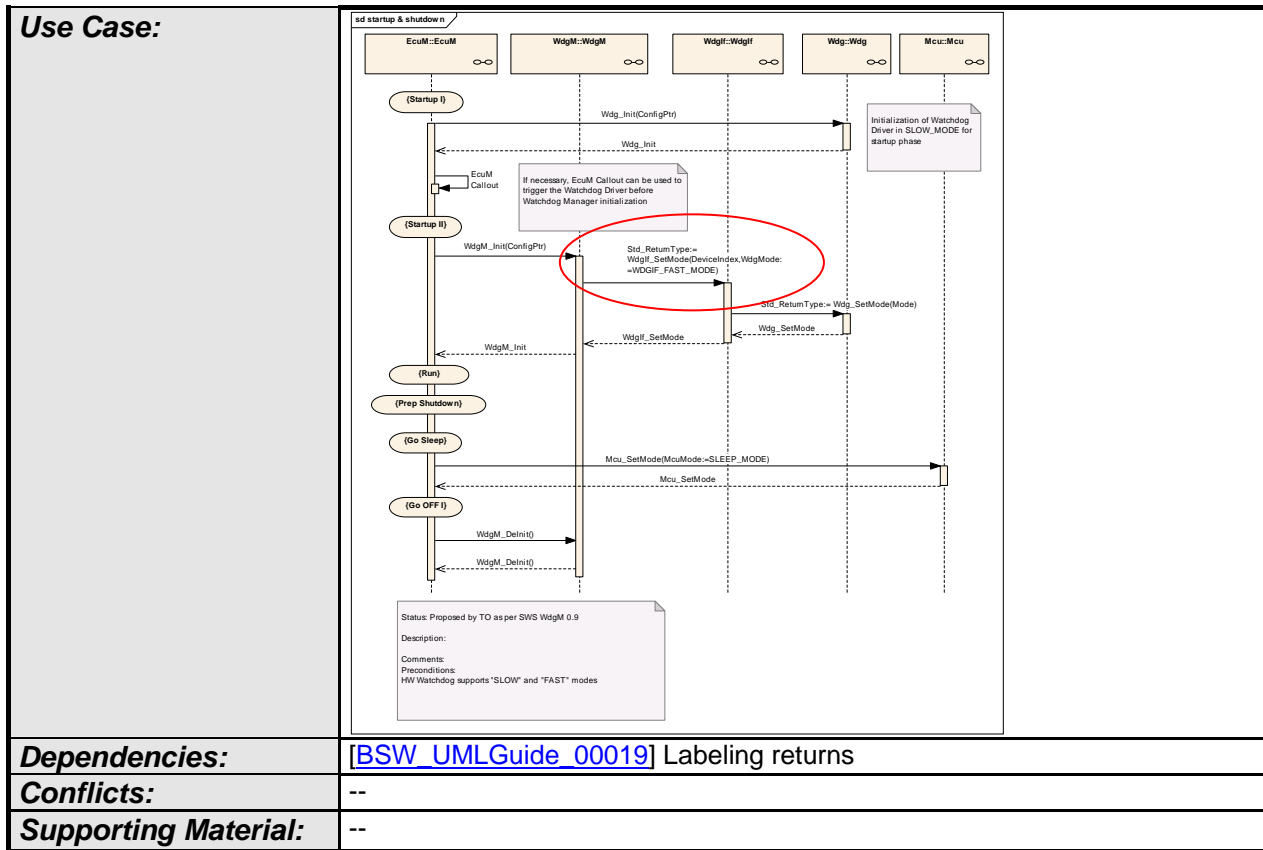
| Use Case: | sd startup & shutdown<br>EcuM::EcuM<br>WdgM::WdgM<br>WdgIf::WdgIf<br>Wdg::Wdg<br>Mcu::Mcu<br>(Startup I)<br>Wdg_Init(ConfigPtr)<br>Initialization of Watchdog Driver in SLOW_MODE for startup phase<br>Wdg_Init<br>EcuM Callout<br>If necessary, EcuM Callout can be used to trigger the Watchdog Driver before Watchdog Manager initialization<br>(Startup II)<br>WdgM_Init(ConfigPtr)<br>Std_ReturnType:= WdgIf_SetMode(DeviceIndex,WdgMode: =WDGIF_FAST_MODE)<br>Std_ReturnType:= Wdg_SetMode(Mode)<br>Wdg_SetMode<br>WdgIf_SetMode<br>WdgM_Init<br>(Run)<br>(Prep Shutdown)<br>(Go Sleep)<br>Mcu_SetMode(McuMode:=SLEEP_MODE)<br>Mcu_SetMode<br>(Go OFF I)<br>WdgM_DeInit()<br>WdgM_DeInit()<br>Status: Proposed by TO as per SWS WdgM 0.9<br>Description:<br>Comments:<br>Preconditions:<br>HW Watchdog supports "SLOW" and "FAST" modes |
|---|---|
| Dependencies: | [BSW_UMLGuide_00019] Labeling returns |
| Conflicts: | -- |
| Supporting Material: | -- |